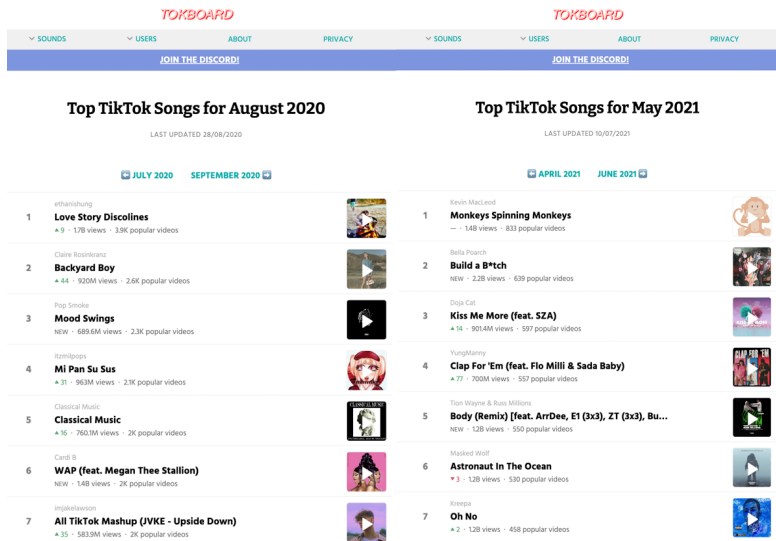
TOKBOARD

SOUNDS USERS ABOUT PRIVACY

JOIN THE DISCORD!

Top TikTok Songs for August 2020

LAST UPDATED 28/08/2020

JULY 2020 SEPTEMBER 2020

1 ethanishung
Love Story Discolines
▲9 · 1.7B views · 3.9K popular videos

2 Claire Rosinkranz
Backyard Boy
▲44 · 920M views · 2.6K popular videos

3 Pop Smoke
Mood Swings
NEW · 689.6M views · 2.3K popular videos

4 itzmilpops
Mi Pan Su Sus
▲31 · 963M views · 2.1K popular videos

5 Classical Music
Classical Music
▲16 · 760.1M views · 2K popular videos

6 Cardi B
WAP (feat. Megan Thee Stallion)
NEW · 1.4B views · 2K popular videos

7 imjakelawson
All TikTok Mashup (JVKE - Upside Down)
▲35 · 583.9M views · 2K popular videos

TOKBOARD

SOUNDS USERS ABOUT PRIVACY

JOIN THE DISCORD!

Top TikTok Songs for May 2021

LAST UPDATED 10/07/2021

APRIL 2021 JUNE 2021

1 Kevin MacLeod
Monkeys Spinning Monkeys
— · 1.4B views · 833 popular videos

2 Bella Poarch
Build a B*tch
NEW · 2.2B views · 639 popular videos

3 Doja Cat
Kiss Me More (feat. SZA)
▲14 · 901.4M views · 597 popular videos

4 YungManny
Clap For 'Em (feat. Flo Milli & Sada Baby)
▲77 · 700M views · 557 popular videos

5 Tion Wayne & Russ Millions
Body (Remix) [feat. ArrDee, E1 (3x3), ZT (3x3), Bu...
NEW · 1.2B views · 550 popular videos

6 Masked Wolf
Astronaut In The Ocean
▼3 · 1.2B views · 530 popular videos

7 Kreepa
Oh No
▲2 · 1.2B views · 458 popular videos